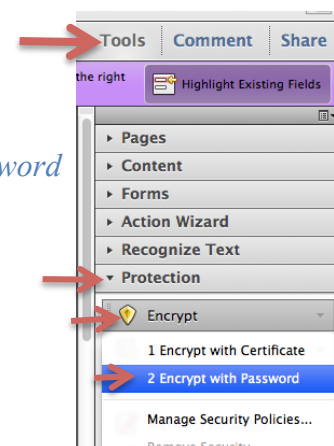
Tools Comment Share

the right

Highlight Existing Fields

word

Pages

Content

Forms

Action Wizard

Recognize Text

Protection

Encrypt

1 Encrypt with Certificate

2 Encrypt with Password

Manage Security Policies...

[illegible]